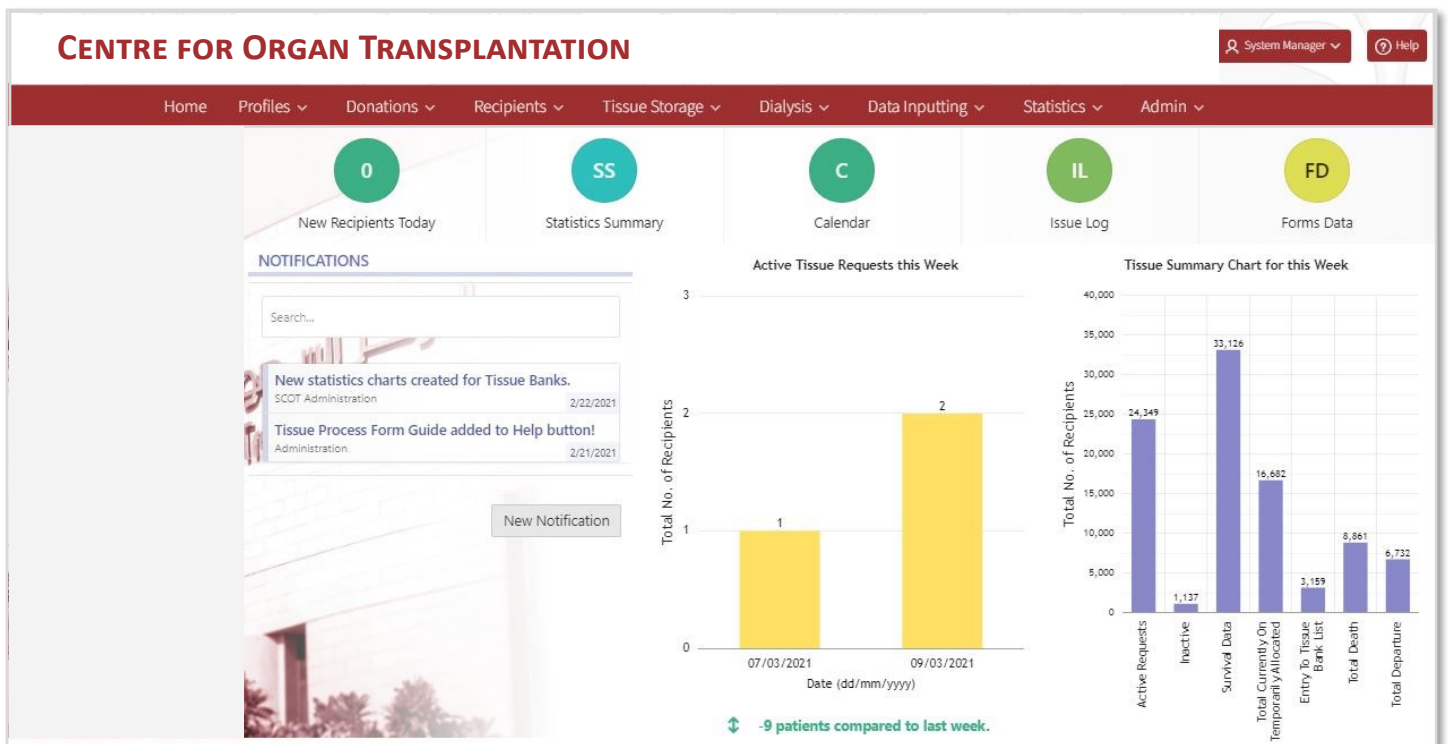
CENTRE FOR ORGAN TRANSPLANTATION

System Manager ⌄ Help

Home Profiles ⌄ Donations ⌄ Recipients ⌄ Tissue Storage ⌄ Dialysis ⌄ Data Inputting ⌄ Statistics ⌄ Admin ⌄

0
New Recipients Today

SS
Statistics Summary

C
Calendar

IL
Issue Log

FD
Forms Data

NOTIFICATIONS

Search...

New statistics charts created for Tissue Banks.
SCOT Administration 2/22/2021

Tissue Process Form Guide added to Help button!
Administration 2/21/2021

New Notification

Active Tissue Requests this Week

Total No. of Recipients

3
2
1
0

1
2

07/03/2021
09/03/2021

Date (dd/mm/yyyy)

-9 patients compared to last week.

Tissue Summary Chart for this Week

Total No. of Recipients

40,000
35,000
30,000
25,000
20,000
15,000
10,000
5,000
0

24,349
1,137
33,126
16,682
3,159
8,861
6,732

Active Requests
Inactive
Survival Data
Total Currently On Temporarily Allocated
Entry To Tissue Bank List
Total Death
Total Departure